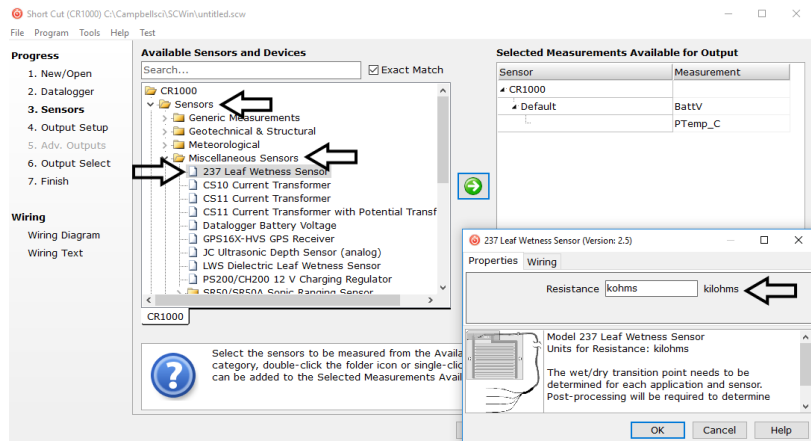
Short Cut (CR1000) C:\Campbellsci\SCWin\untitled.scw

File Program Tools Help Test

Progress
1. New/Open
2. Datalogger
3. Sensors
4. Output Setup
5. Adv. Outputs
6. Output Select
7. Finish

Wiring
Wiring Diagram
Wiring Text

Available Sensors and Devices

Search...

Exact Match

CR1000
Sensors
Generic Measurements
Geotechnical & Structural
Meteorological
Miscellaneous Sensors
237 Leaf Wetness Sensor
CS10 Current Transformer
CS11 Current Transformer
CS11 Current Transformer with Potential Transf
Datalogger Battery Voltage
GPS16X-HVS GPS Receiver
JC Ultrasonic Depth Sensor (analog)
LWS Dielectric Leaf Wetness Sensor
PS200/CH200 12 V Charging Regulator
SR50/SR50A Sonic Ranging Sensor

CR1000

Select the sensors to be measured from the Availa category, double-click the folder icon or single-clic can be added to the Selected Measurements Avail

Selected Measurements Available for Output

| Sensor | Measurement |
|---|---|
| CR1000 | |
| Default | BattV |
| | PTemp_C |

237 Leaf Wetness Sensor (Version: 2.5)

Properties Wiring

Resistance kohms kilohms

Model 237 Leaf Wetness Sensor
Units for Resistance: kilohms

The wet/dry transition point needs to be determined for each application and sensor. Post-processing will be required to determine

OK Cancel Help